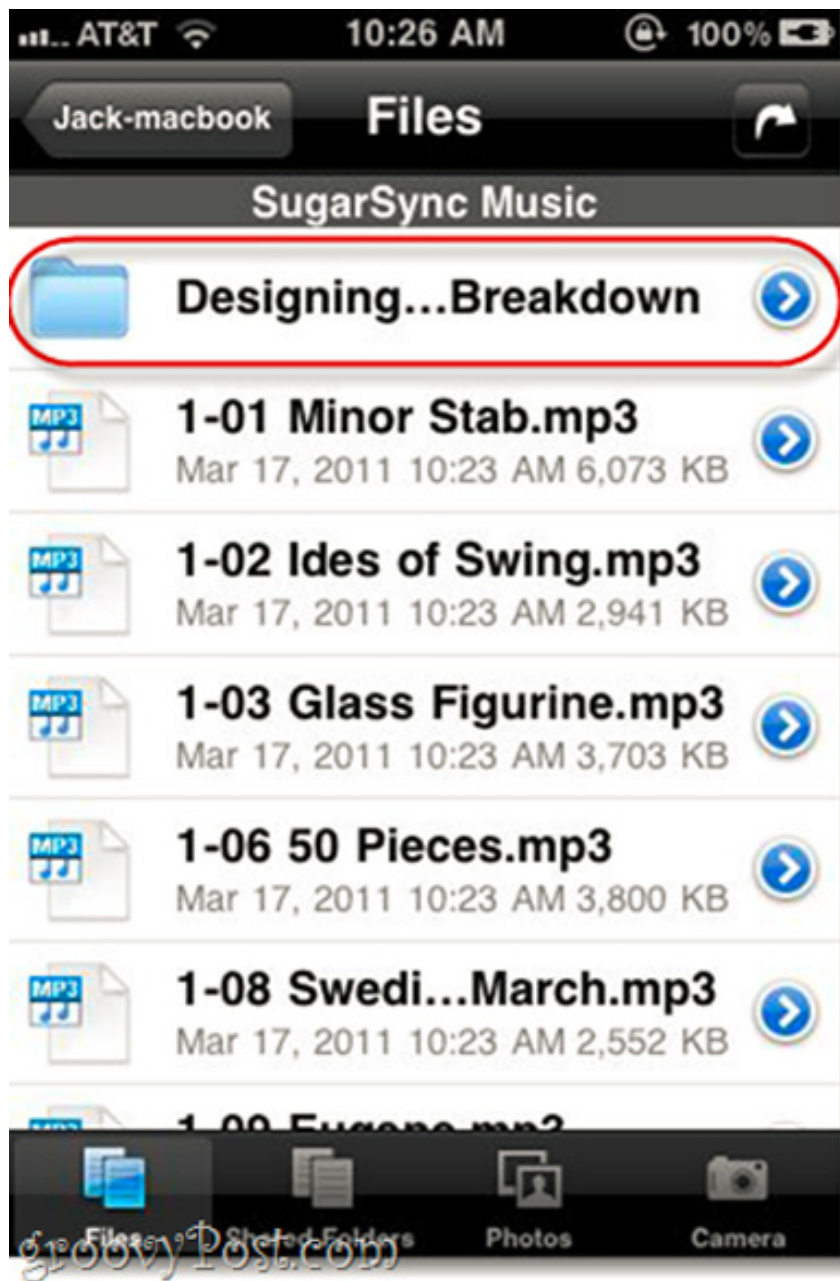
AT&T 10:26 AM 100%

Jack-macbook Files

SugarSync Music

Designing...Breakdown

MP3
1-01 Minor Stab.mp3
Mar 17, 2011 10:23 AM 6,073 KB

MP3
1-02 Ides of Swing.mp3
Mar 17, 2011 10:23 AM 2,941 KB

MP3
1-03 Glass Figurine.mp3
Mar 17, 2011 10:23 AM 3,703 KB

MP3
1-06 50 Pieces.mp3
Mar 17, 2011 10:23 AM 3,800 KB

MP3
1-08 Swedi...March.mp3
Mar 17, 2011 10:23 AM 2,552 KB

1-09 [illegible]

Files Shared Folders Photos Camera

groovyPost.com